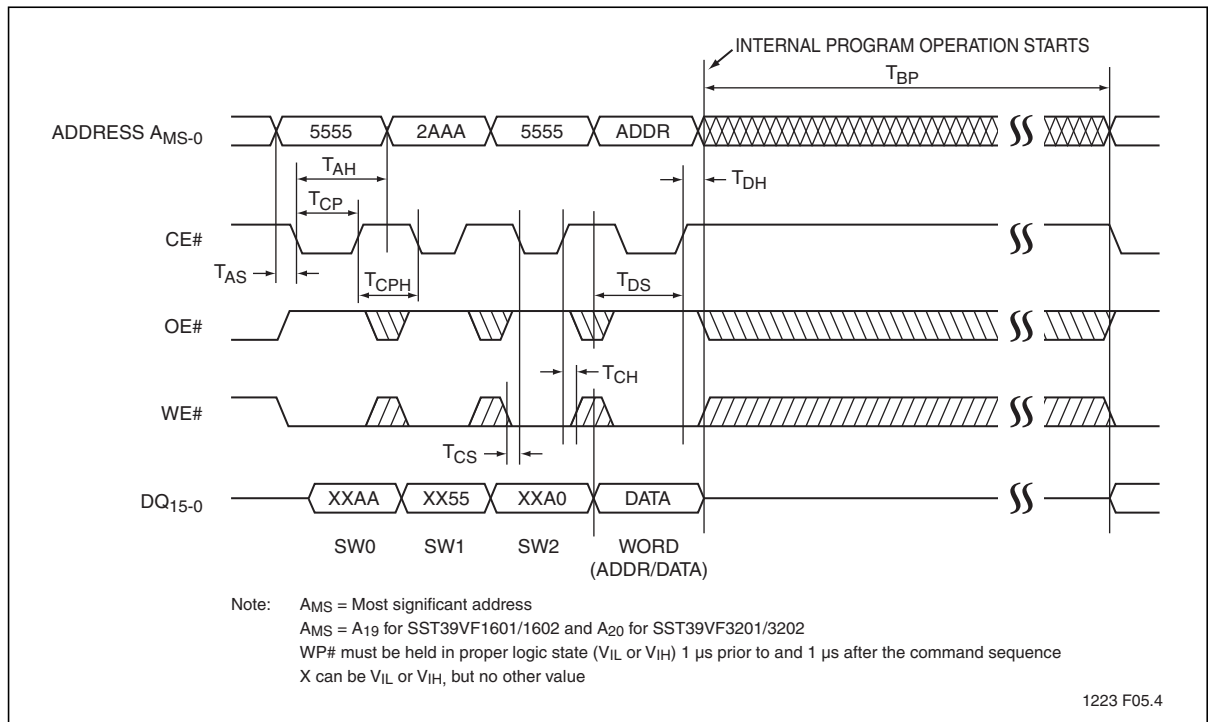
INTERNAL PROGRAM OPERATION STARTS

$T_{BP}$

ADDRESS $A_{MS-0}$

5555

2AAA

5555

ADDR

$T_{AH}$

$T_{DH}$

$T_{CP}$

CE#

$T_{AS}$

$T_{CPH}$

$T_{DS}$

OE#

$T_{CH}$

WE#

$T_{CS}$

$DQ_{15-0}$

XXAA

XX55

XXA0

DATA

SW0

SW1

SW2

WORD (ADDR/DATA)

Note: $A_{MS}$ = Most significant address
$A_{MS}$ = $A_{19}$ for SST39VF1601/1602 and $A_{20}$ for SST39VF3201/3202
WP# must be held in proper logic state ($V_{IL}$ or $V_{IH}$) 1 µs prior to and 1 µs after the command sequence
X can be $V_{IL}$ or $V_{IH}$, but no other value

1223 F05.4